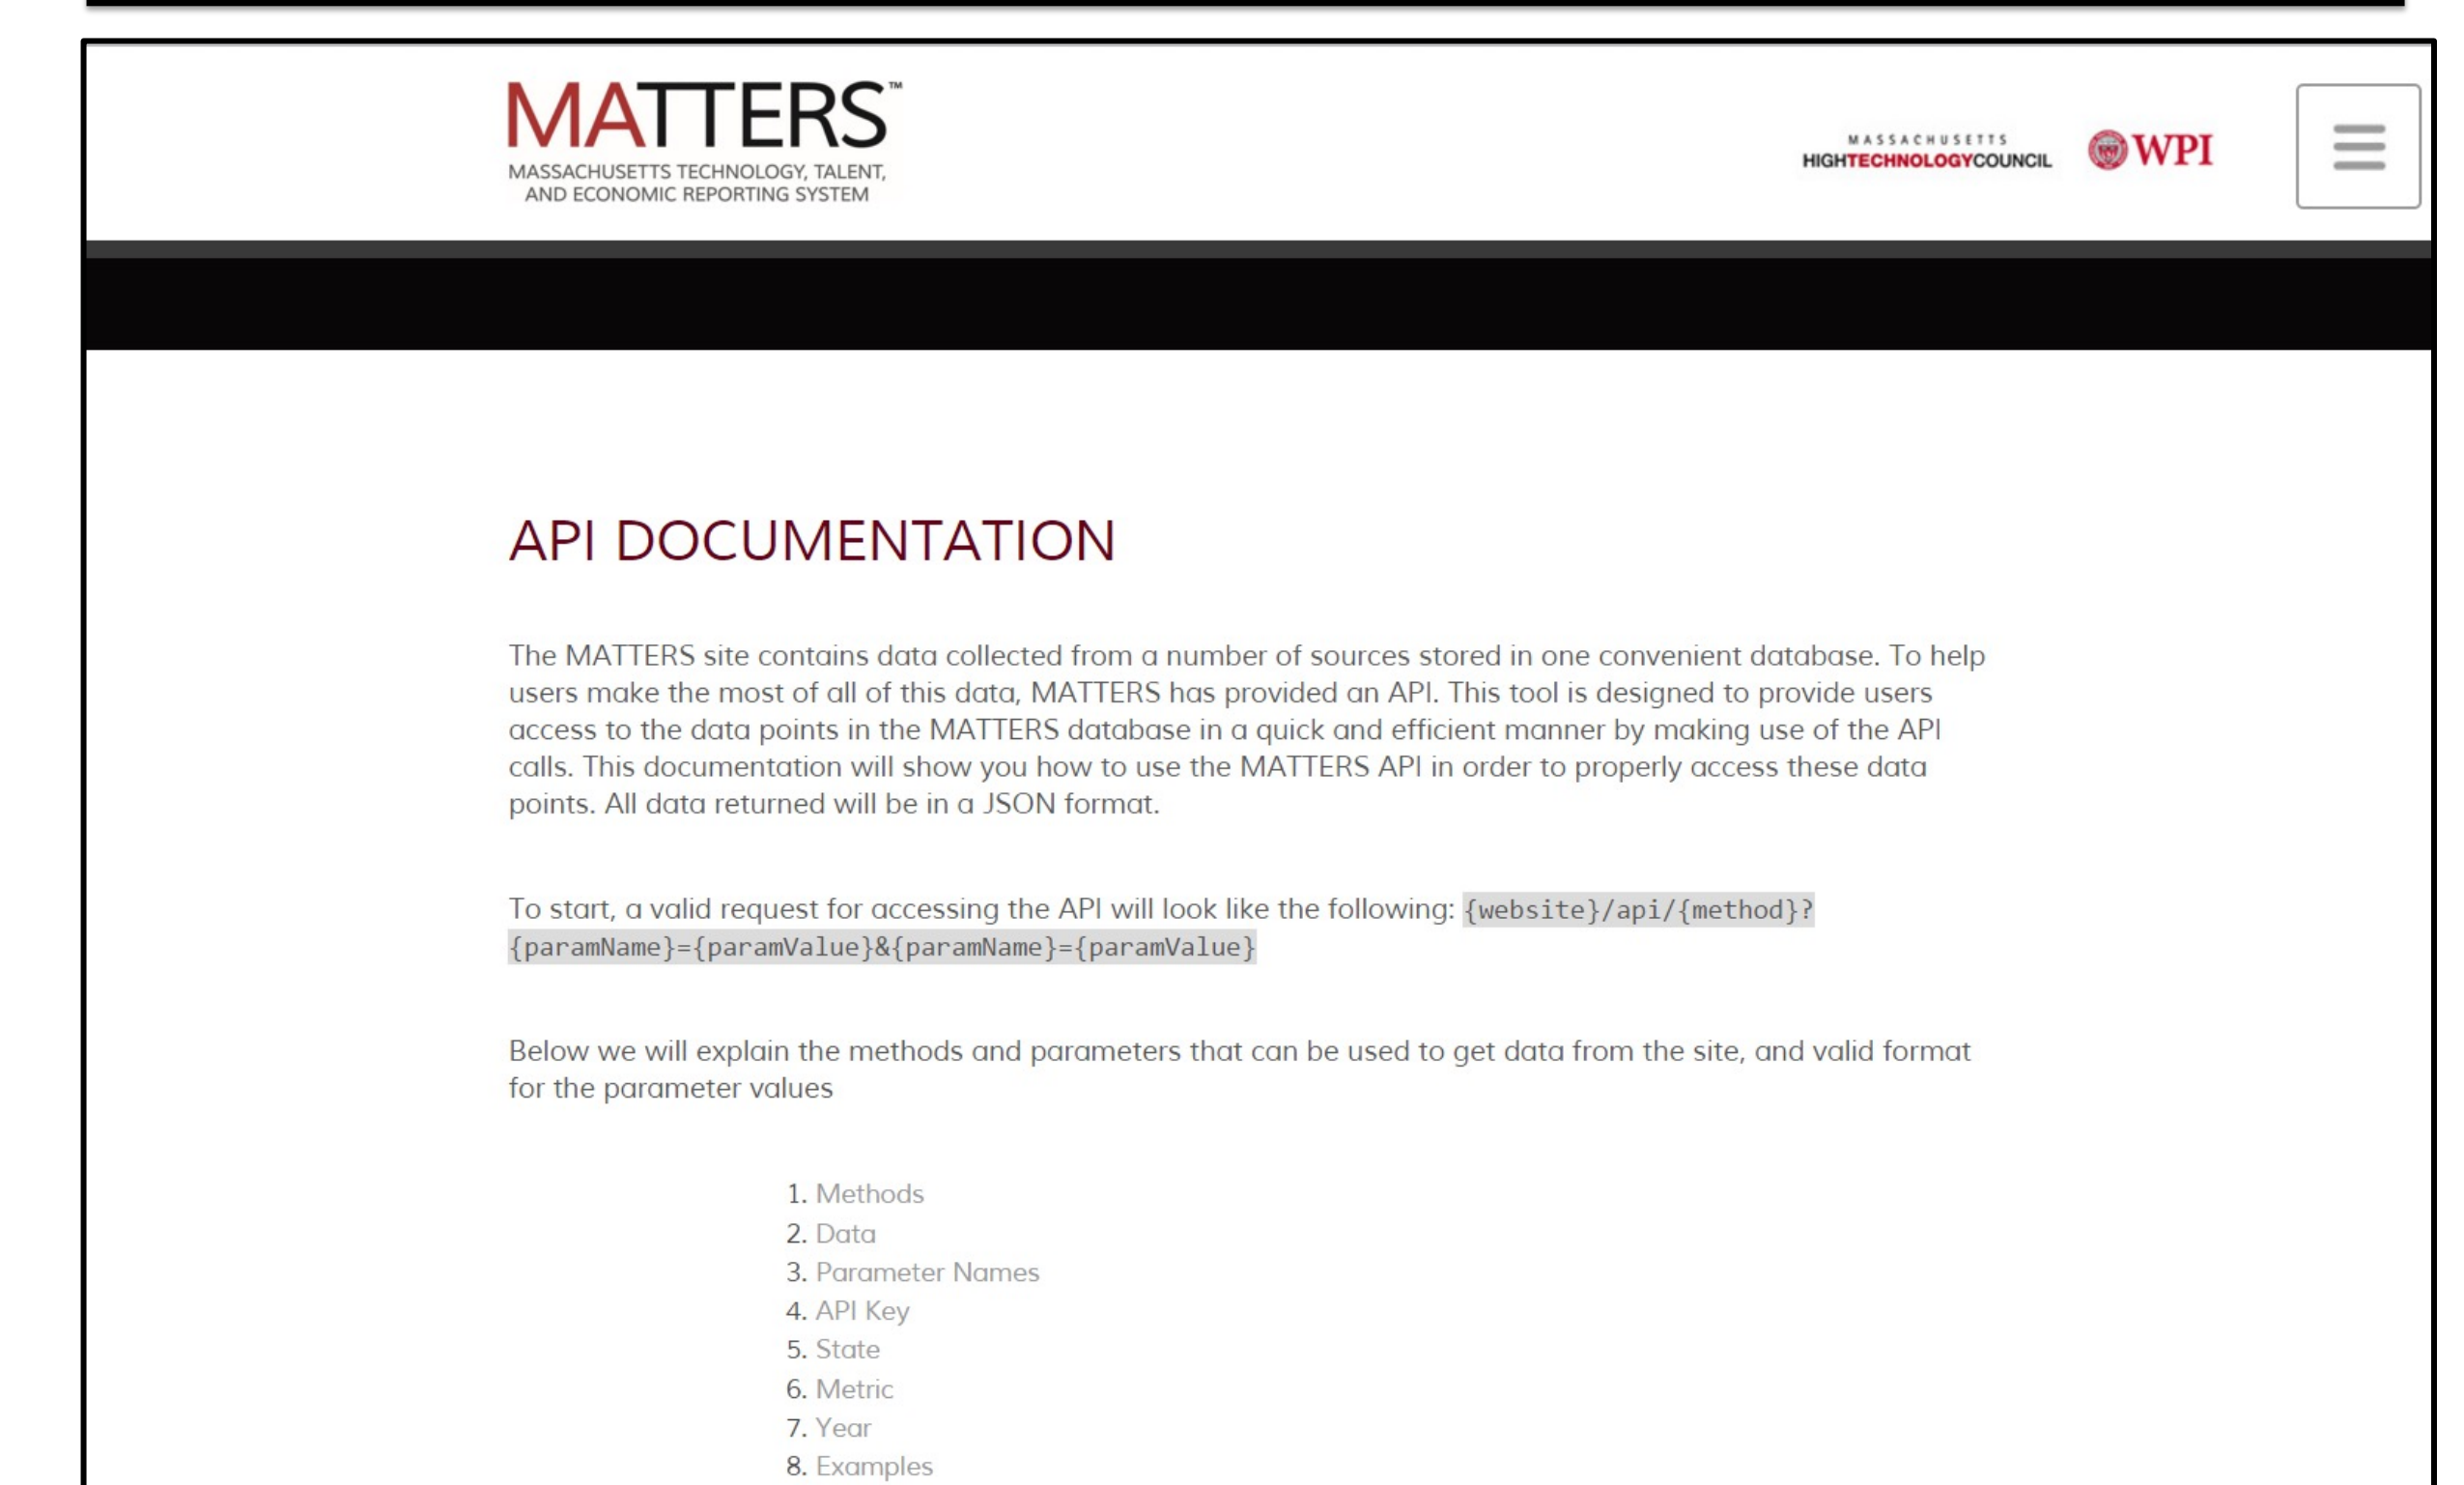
MATTERS™
MASSACHUSETTS TECHNOLOGY, TALENT, AND ECONOMIC REPORTING SYSTEM

MASSACHUSETTS HIGHTECHNOLOGYCOUNCIL

WPI

API DOCUMENTATION

The MATTERS site contains data collected from a number of sources stored in one convenient database. To help users make the most of all of this data, MATTERS has provided an API. This tool is designed to provide users access to the data points in the MATTERS database in a quick and efficient manner by making use of the API calls. This documentation will show you how to use the MATTERS API in order to properly access these data points. All data returned will be in a JSON format.

To start, a valid request for accessing the API will look like the following: {website}/api/{method}?{paramName}={paramValue}&{paramName}={paramValue}

Below we will explain the methods and parameters that can be used to get data from the site, and valid format for the parameter values

1. Methods
2. Data
3. Parameter Names
4. API Key
5. State
6. Metric
7. Year
8. Examples